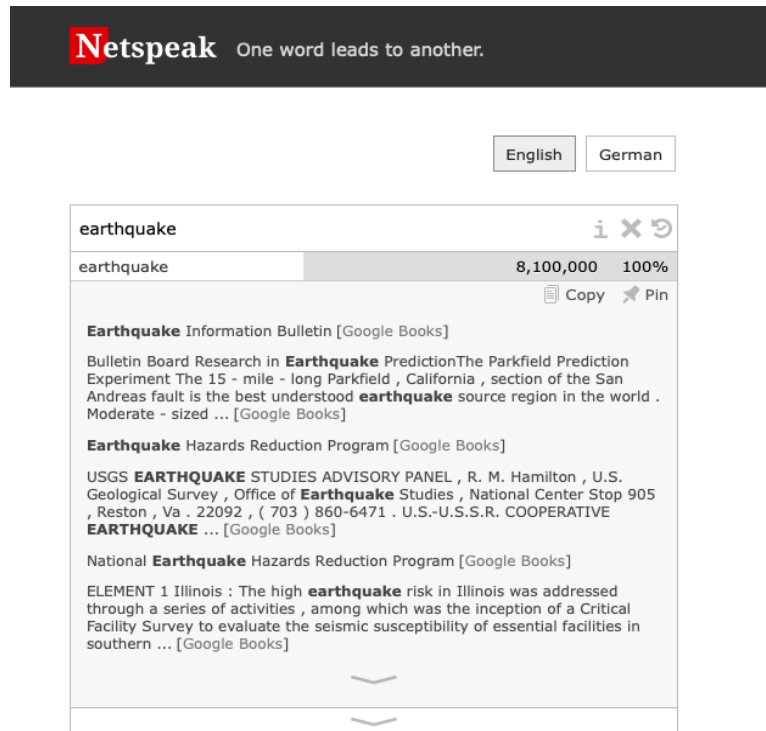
Netspeak One word leads to another.

English German

earthquake

| earthquake | 8,100,000 | 100% |
|---|---|---|

Copy Pin

Earthquake Information Bulletin [Google Books]

Bulletin Board Research in Earthquake PredictionThe Parkfield Prediction Experiment The 15 - mile - long Parkfield , California , section of the San Andreas fault is the best understood earthquake source region in the world . Moderate - sized ... [Google Books]

Earthquake Hazards Reduction Program [Google Books]

USGS EARTHQUAKE STUDIES ADVISORY PANEL , R. M. Hamilton , U.S. Geological Survey , Office of Earthquake Studies , National Center Stop 905 , Reston , Va . 22092 , ( 703 ) 860-6471 . U.S.-U.S.S.R. COOPERATIVE EARTHQUAKE ... [Google Books]

National Earthquake Hazards Reduction Program [Google Books]

ELEMENT 1 Illinois : The high earthquake risk in Illinois was addressed through a series of activities , among which was the inception of a Critical Facility Survey to evaluate the seismic susceptibility of essential facilities in southern ... [Google Books]